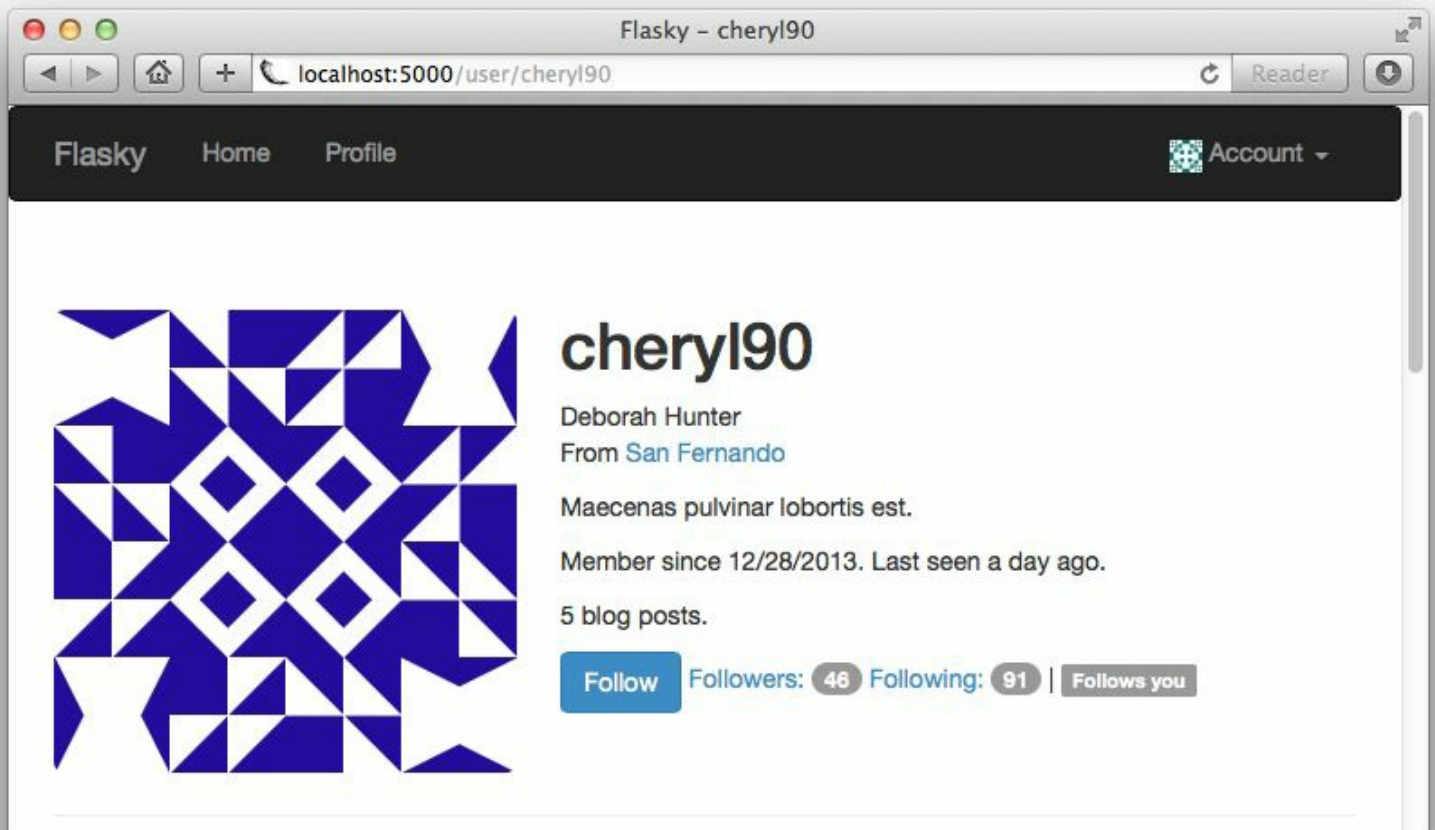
Flasky – cheryl90

localhost:5000/user/cheryl90

Reader

Flasky Home Profile

Account

cheryl90

Deborah Hunter
From San Fernando

Maecenas pulvinar lobortis est.

Member since 12/28/2013. Last seen a day ago.

5 blog posts.

Follow Followers: 46 Following: 91 | Follows you